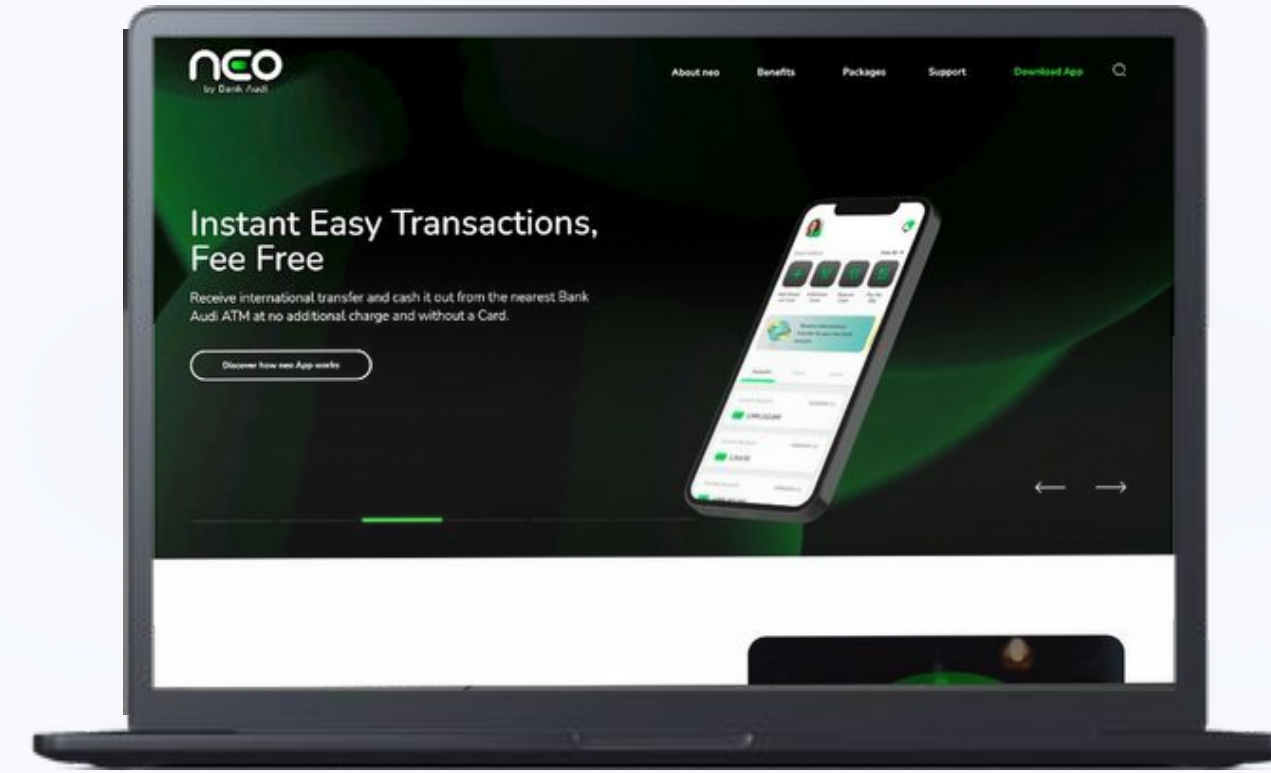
neo
by Bank Audi

About neo Benefits Packages Support Download App

Instant Easy Transactions, Fee Free

Receive international transfer and cash it out from the nearest Bank Audi ATM at no additional charge and without a Card.

Discover how neo App works

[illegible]